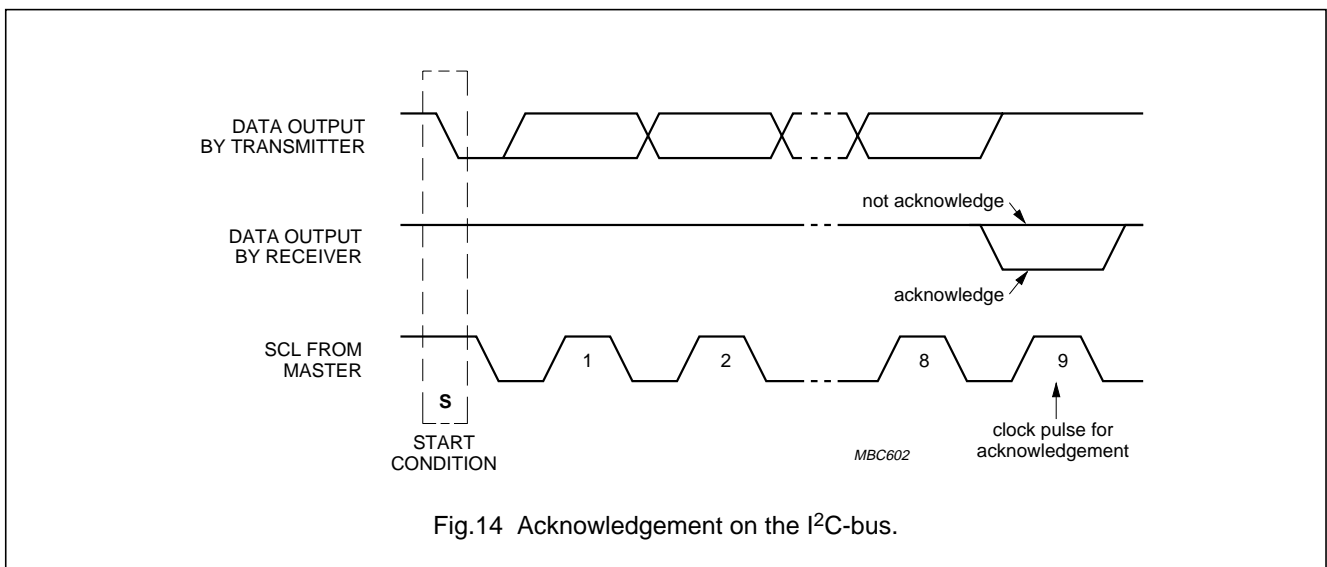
DATA OUTPUT BY TRANSMITTER

not acknowledge

DATA OUTPUT BY RECEIVER

acknowledge

SCL FROM MASTER

1

2

8

9

S

START CONDITION

MBC602

clock pulse for acknowledgement

Fig.14 Acknowledgement on the I$^2$C-bus.